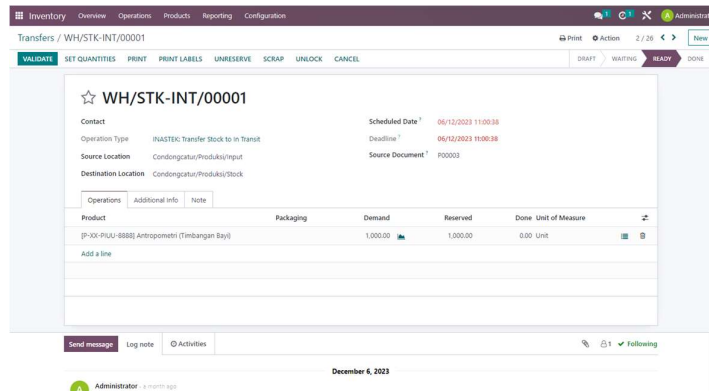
Inventory Overview Operations Products Reporting Configuration

1 1 A Administrat

Transfers / WH/STK-INT/00001

Print Action 2 / 26 New

VALIDATE SET QUANTITIES PRINT PRINT LABELS UNRESERVE SCRAP UNLOCK CANCEL

DRAFT WAITING READY DONE

WH/STK-INT/00001

Contact

Operation Type INASTEK: Transfer Stock to in Transit

Source Location Condongcatur/Produksi/Input

Destination Location Condongcatur/Produksi/Stock

Scheduled Date ? 06/12/2023 11:00:38

Deadline ? 06/12/2023 11:00:38

Source Document ? P00003

Operations Additional Info Note

| Product | Packaging | Demand | Reserved | Done | Unit of Measure |
|---|---|---|---|---|---|
| [P-XX-PIUU-8888] Antropometri (Timbangan Bayi) | | 1,000.00 | 1,000.00 | 0.00 | Unit |

Add a line

Send message Log note Activities

1 Following

December 6, 2023

A Administrator - a month ago